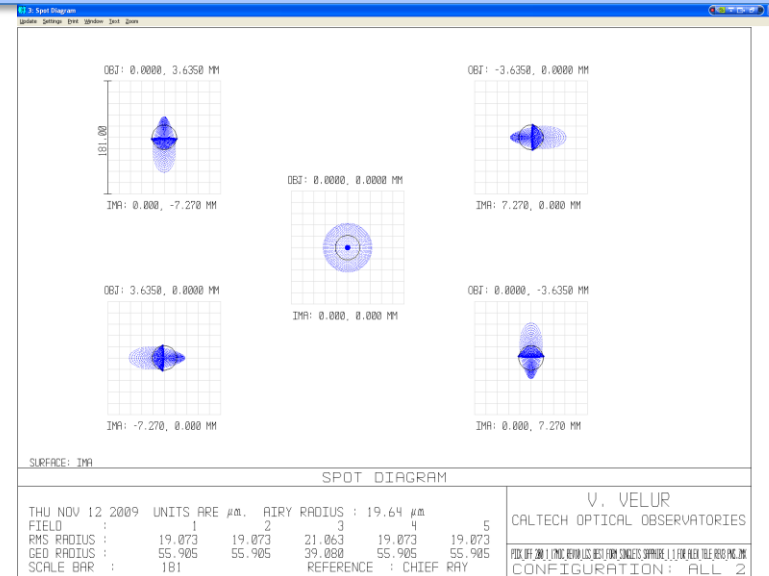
3: Spot Diagram
Update Settings Print Window Text Zoom

OBJ: 0.0000, 3.6350 MM
181.00
IMA: 0.000, -7.270 MM

OBJ: -3.6350, 0.0000 MM
IMA: 7.270, 0.000 MM

OBJ: 0.0000, 0.0000 MM
IMA: 0.000, 0.000 MM

OBJ: 3.6350, 0.0000 MM
IMA: -7.270, 0.000 MM

OBJ: 0.0000, -3.6350 MM
IMA: 0.000, 7.270 MM

SURFACE: IMA

SPOT DIAGRAM

THU NOV 12 2009 UNITS ARE µm. AIRY RADIUS : 19.64 µm

| FIELD : | 1 | 2 | 3 | 4 | 5 |
|---|---|---|---|---|---|
| RMS RADIUS : | 19.073 | 19.073 | 21.063 | 19.073 | 19.073 |
| GEO RADIUS : | 55.905 | 55.905 | 39.080 | 55.905 | 55.905 |

SCALE BAR : 181 REFERENCE : CHIEF RAY

V. VELUR
CALTECH OPTICAL OBSERVATORIES

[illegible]
CONFIGURATION: ALL 2